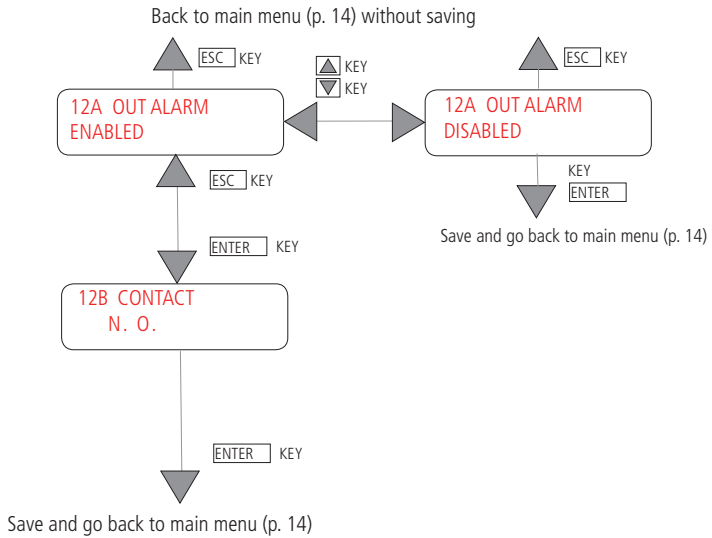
Back to main menu (p. 14) without saving

ESC KEY

KEY
KEY

ESC KEY

12A OUT ALARM
ENABLED

12A OUT ALARM
DISABLED

ESC KEY

KEY
ENTER

Save and go back to main menu (p. 14)

ENTER KEY

12B CONTACT
N. O.

ENTER KEY

Save and go back to main menu (p. 14)